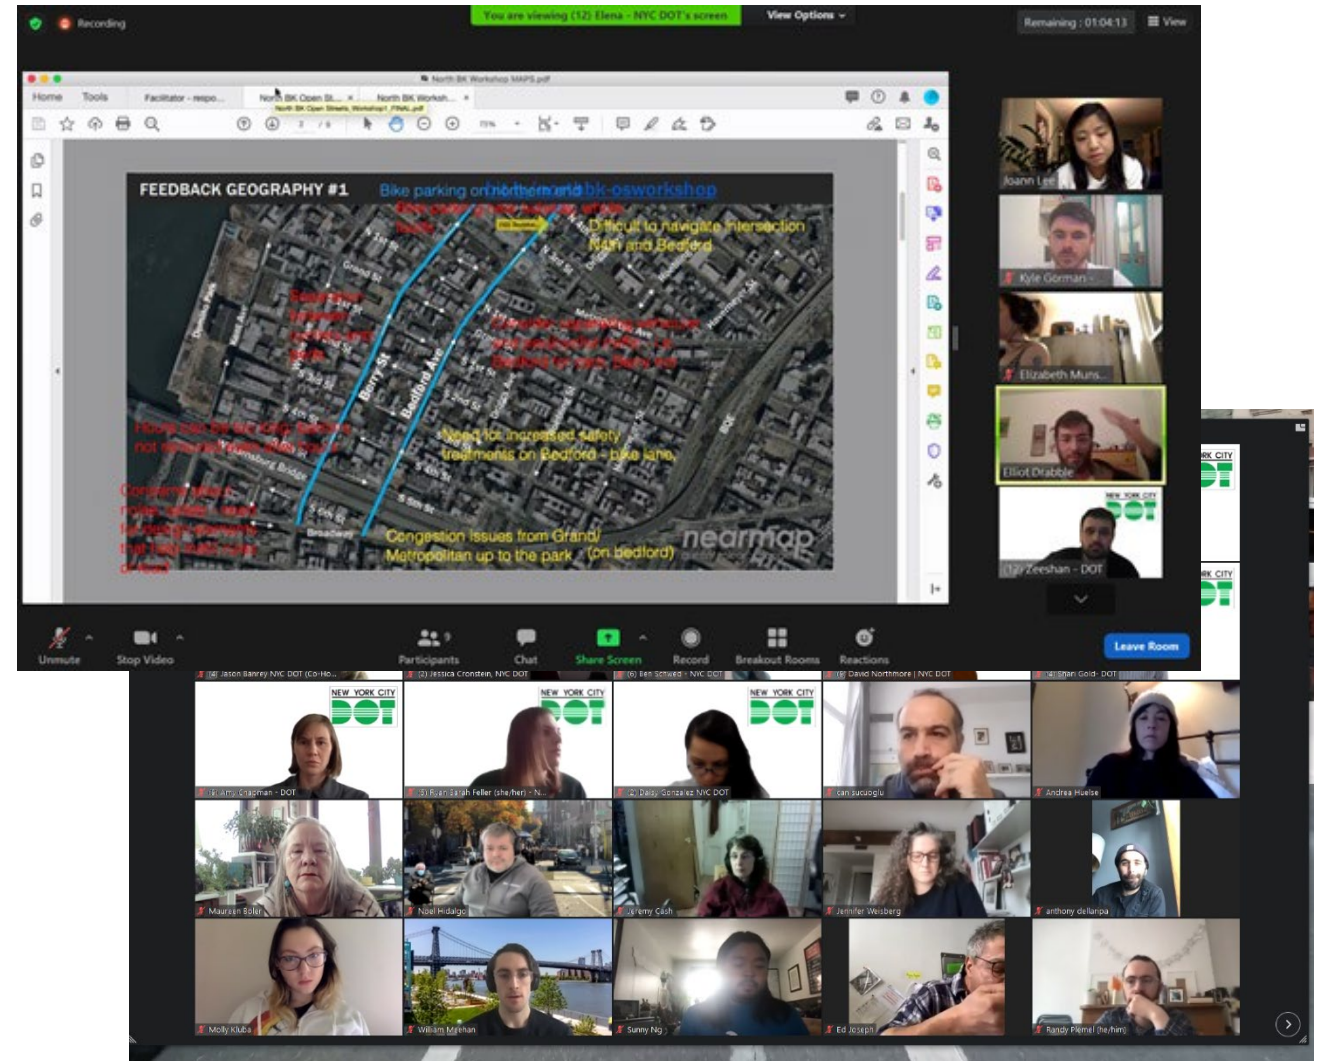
Recording

You are viewing (12) Elena - NYC DOT's screen

View Options

Remaining : 01:04:13

View

North BK Workshop MAPS.pdf

Home Tools Facilitator - respo... North BK Open St... North BK Worksh...

North BK Open Streets Workshop1_FINAL.pdf

FEEDBACK GEOGRAPHY #1

Bike parking on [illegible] bk-osworkshop

Difficult to navigate intersection N4th and Bedford

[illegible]

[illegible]

Need for increased safety treatments on Bedford - bike lane

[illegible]

Congestion issues from Grand/ Metropolitan up to the park (on bedford)

Berry St

Bedford Ave

Grand St

Broadway

Williamsburg Bridge

BQE

nearmap

Joann Lee

Kyle Gorman

Elizabeth Mun...

Elliot Drabble

NEW YORK CITY DOT

(12) Zeeshan - DOT

Unmute

Stop Video

Participants

Chat

Share Screen

Record

Breakout Rooms

Reactions

Leave Room

(4) Jason Banrey NYC DOT (Co-Ho...

(2) Jessica Cronstein, NYC DOT

(6) Ben Schwed - NYC DOT

(8) David Northmore | NYC DOT

(4) Shan Gold - DOT

NEW YORK CITY DOT

NEW YORK CITY DOT

NEW YORK CITY DOT

RK CITY DOT

RK CITY DOT

(9) Amy Chapman - DOT

(5) Ryan Sarah Feller (she/her) - N...

(2) Daisy Gonzalez NYC DOT

can sucuoglu

Andrea Huelse

Maureen Boler

Noel Hidalgo

Jeremy Cash

Jennifer Weisberg

anthony dellanpa

Molly Kluba

William Meehan

Sunny Ng

Ed Joseph

Randy Plemel (he/him)